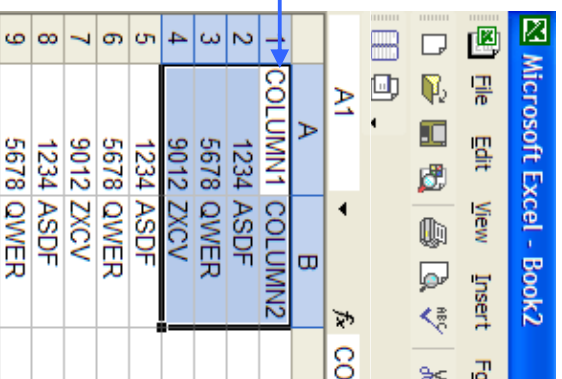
Microsoft Excel - Book2

File Edit View Insert Fo

A1 fx CO

| | A | B |
|---|---|---|
| 1 | COLUMN1 | COLUMN2 |
| 2 | 1234 | ASDF |
| 3 | 5678 | QWER |
| 4 | 9012 | ZXCV |
| 5 | 1234 | ASDF |
| 6 | 5678 | QWER |
| 7 | 9012 | ZXCV |
| 8 | 1234 | ASDF |
| 9 | 5678 | QWER |